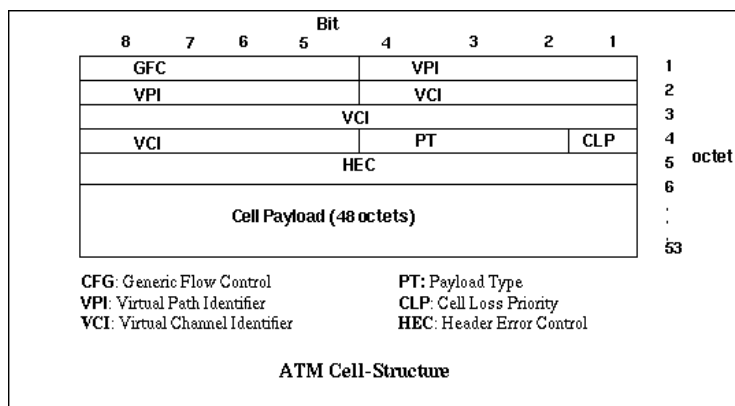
Bit

| 8 | 7 | 6 | 5 | 4 | 3 | 2 | 1 | |
|---|---|---|---|---|---|---|---|---|
| GFC | | | | VPI | | | | 1 |
| VPI | | | | VCI | | | | 2 |
| VCI | | | | | | | | 3 |
| VCI | | | | PT | | | CLP | 4 |
| HEC | | | | | | | | 5 |
| Cell Payload (48 octets) | | | | | | | | 6 |
| | | | | | | | | : |
| | | | | | | | | 53 |

octet

CFG: Generic Flow Control
VPI: Virtual Path Identifier
VCI: Virtual Channel Identifier

PT: Payload Type
CLP: Cell Loss Priority
HEC: Header Error Control

ATM Cell-Structure